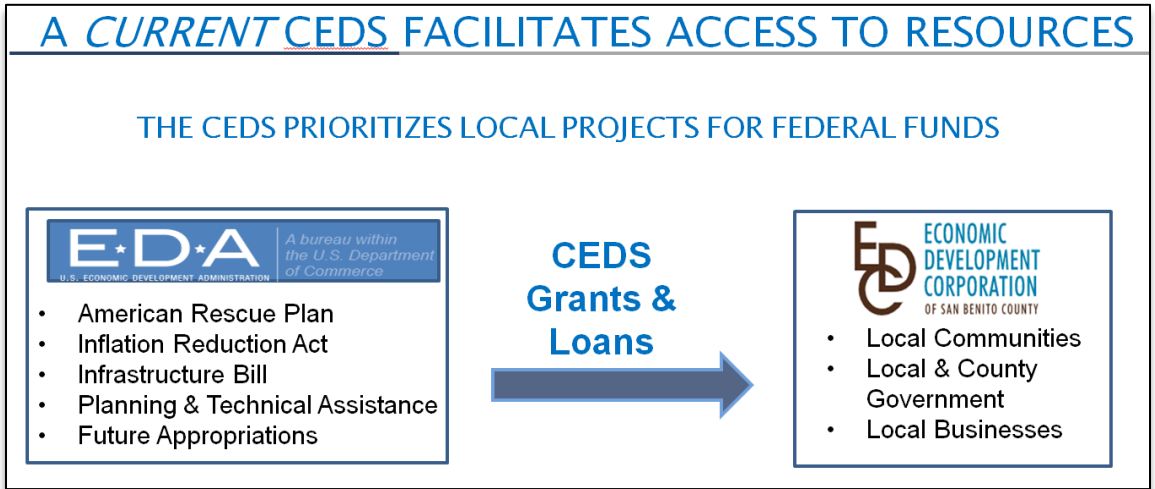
A *CURRENT* CEDS FACILITATES ACCESS TO RESOURCES

THE CEDS PRIORITIZES LOCAL PROJECTS FOR FEDERAL FUNDS

E·D·A
U.S. ECONOMIC DEVELOPMENT ADMINISTRATION
A bureau within the U.S. Department of Commerce

- American Rescue Plan
- Inflation Reduction Act
- Infrastructure Bill
- Planning & Technical Assistance
- Future Appropriations

CEDS
Grants &
Loans

EDC
ECONOMIC DEVELOPMENT CORPORATION
OF SAN BENITO COUNTY

- Local Communities
- Local & County Government
- Local Businesses